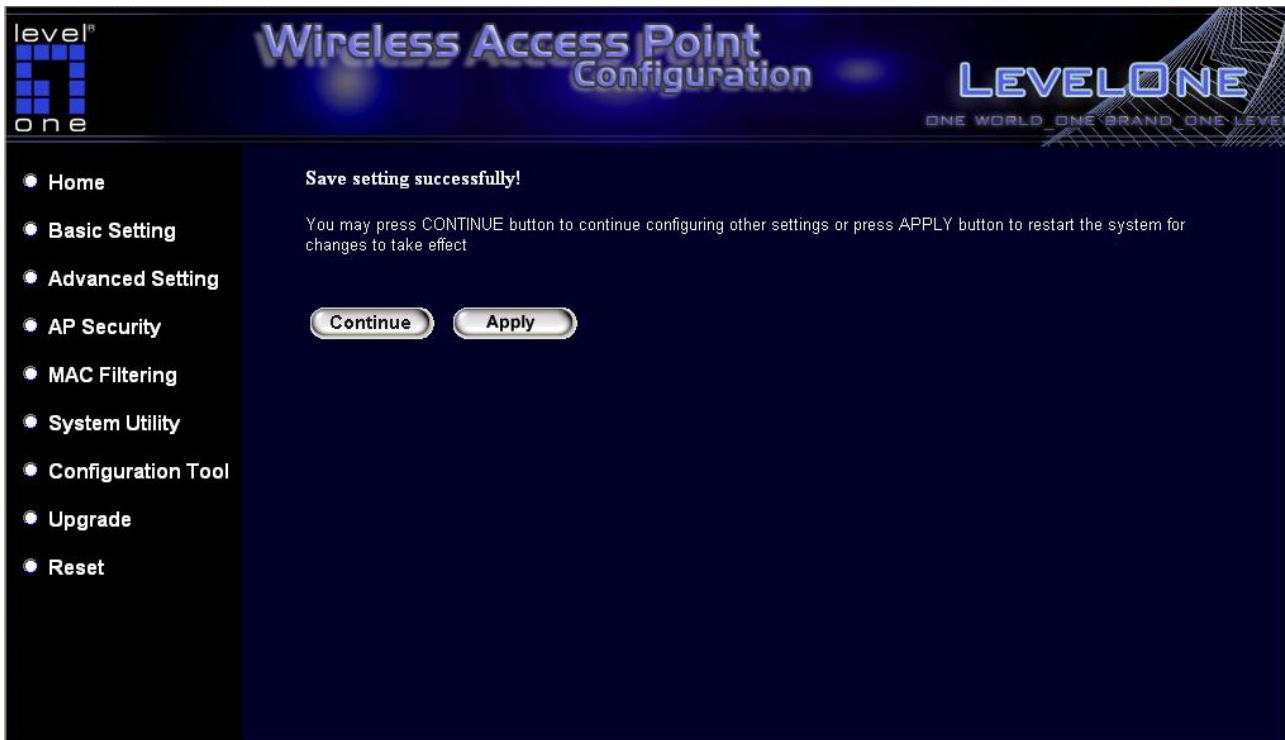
level® one

Wireless Access Point Configuration

LEVELONE

ONE WORLD ONE BRAND ONE LEVE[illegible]

Home

Basic Setting

Advanced Setting

AP Security

MAC Filtering

System Utility

Configuration Tool

Upgrade

Reset

Save setting successfully!

You may press CONTINUE button to continue configuring other settings or press APPLY button to restart the system for changes to take effect

Continue

Apply